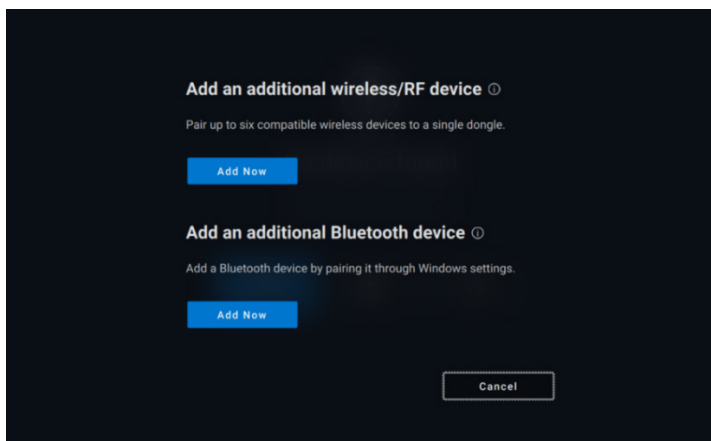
Add an additional wireless/RF device ⓘ

Pair up to six compatible wireless devices to a single dongle.

Add Now

Add an additional Bluetooth device ⓘ

Add a Bluetooth device by pairing it through Windows settings.

Add Now

Cancel